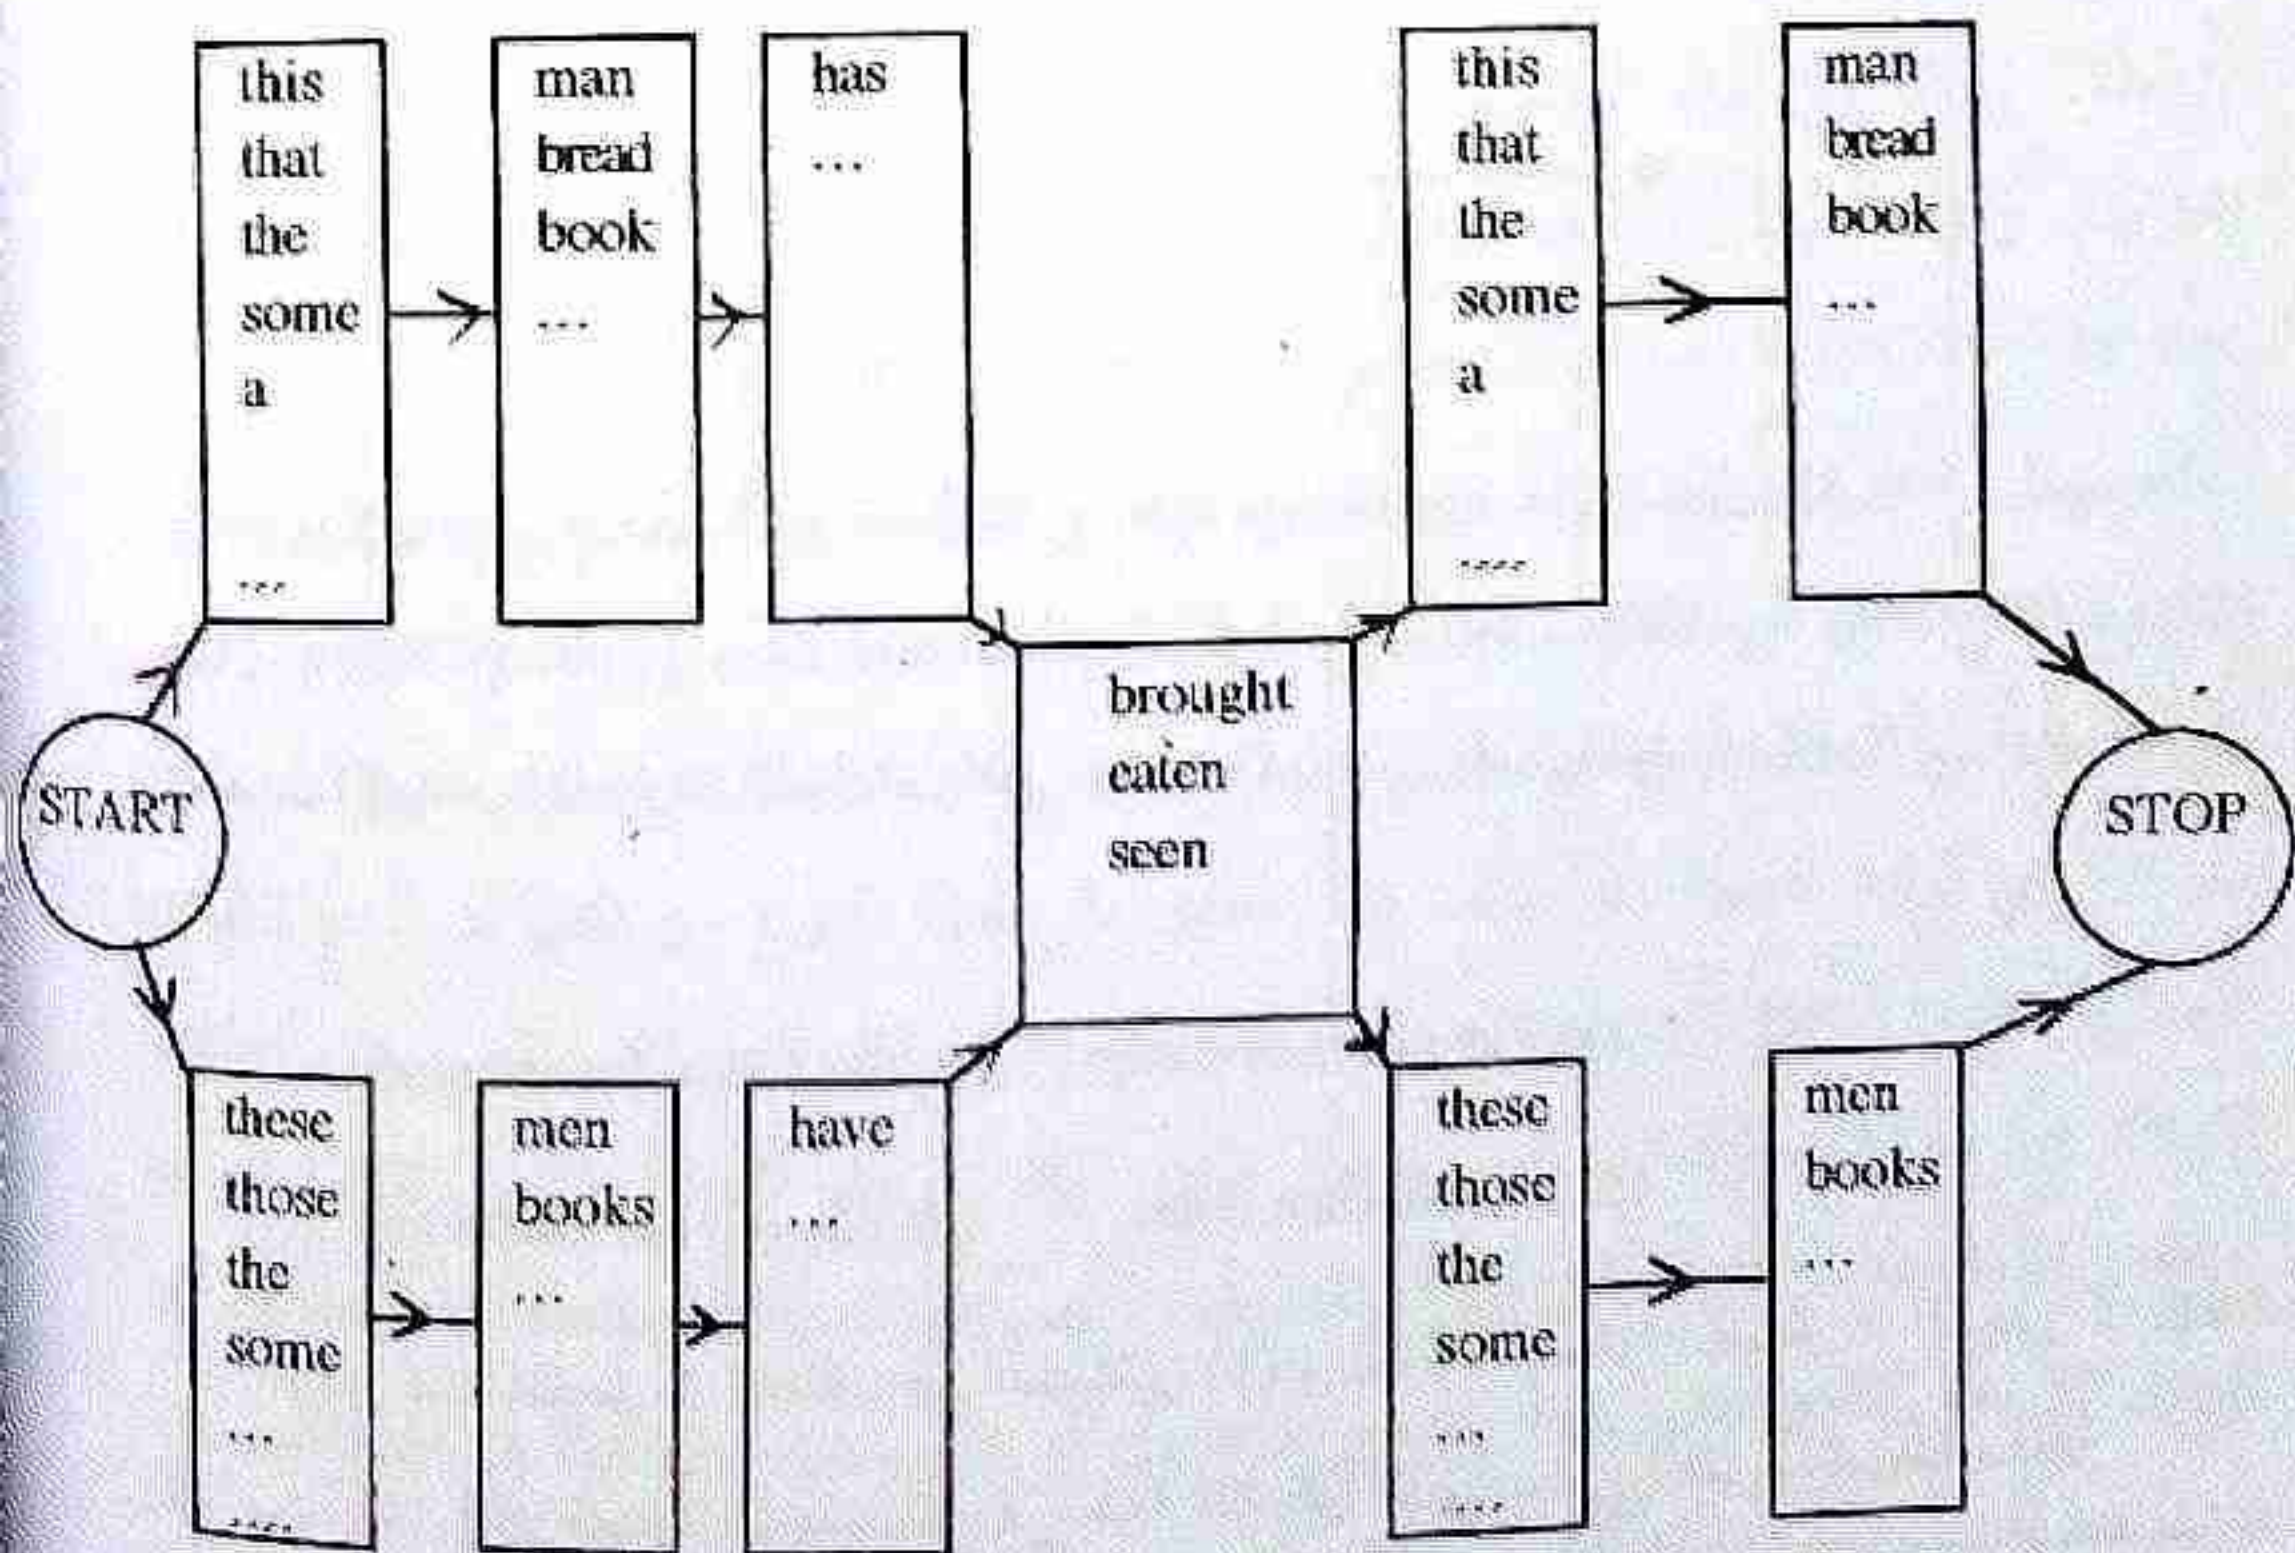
this
that
the
some
a
...

man
bread
book
...

has
...

this
that
the
some
a
...

man
bread
book
...

START

brought
eaten
seen

STOP

these
those
the
some
...
...

men
books
...

have
...

these
those
the
some
...
...

men
books
...